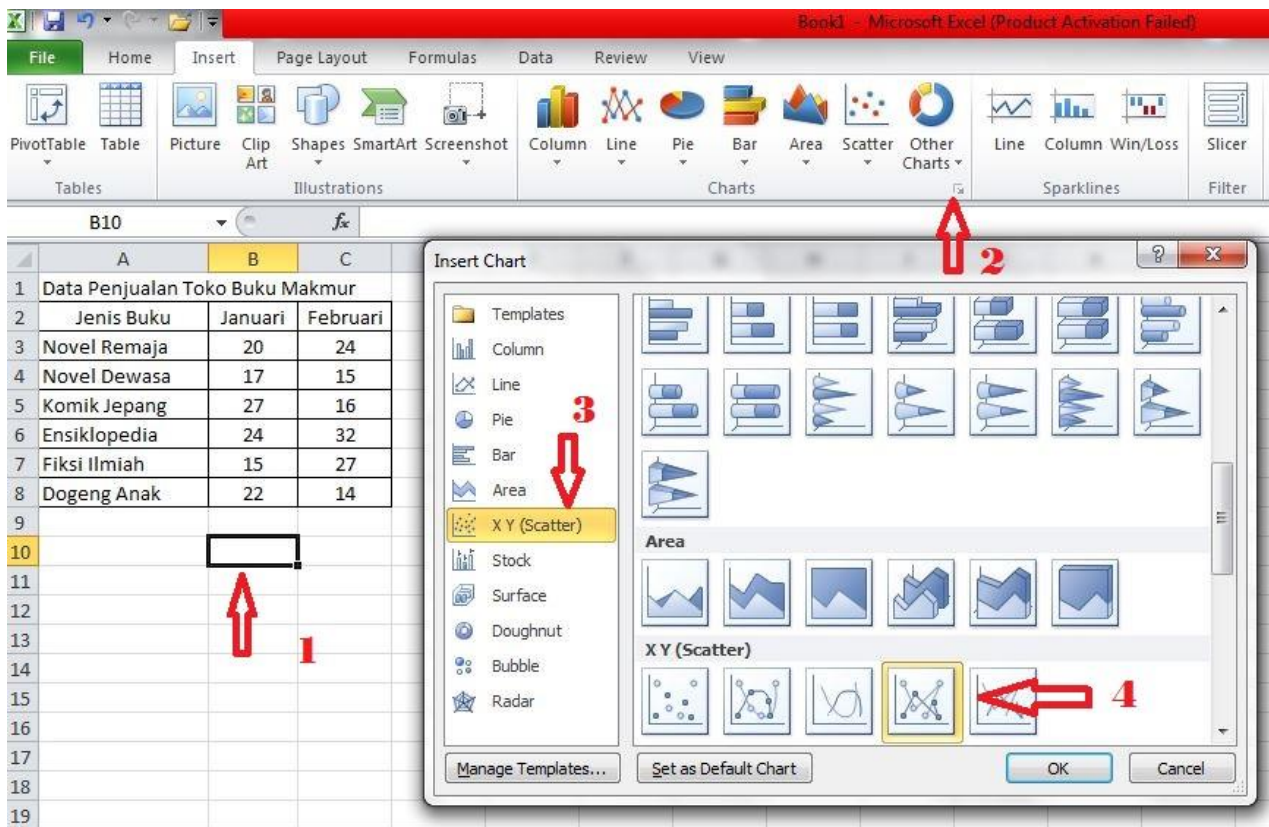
Book1 - Microsoft Excel (Product Activation Failed)

File Home Insert Page Layout Formulas Data Review View

PivotTable Table
Tables

Picture Clip Art Shapes SmartArt Screenshot
Illustrations

Column Line Pie Bar Area Scatter Other Charts
Charts

Line Column Win/Loss
Sparklines

Slicer
Filter

B10 $f_x$

| | A | B | C |
|---|---|---|---|
| 1 | Data Penjualan Toko Buku Makmur | | |
| 2 | Jenis Buku | Januari | Februari |
| 3 | Novel Remaja | 20 | 24 |
| 4 | Novel Dewasa | 17 | 15 |
| 5 | Komik Jepang | 27 | 16 |
| 6 | Ensiklopedia | 24 | 32 |
| 7 | Fiksi Ilmiah | 15 | 27 |
| 8 | Dogeng Anak | 22 | 14 |
| 9 | | | |
| 10 | | | |
| 11 | | | |
| 12 | | | |
| 13 | | | |
| 14 | | | |
| 15 | | | |
| 16 | | | |
| 17 | | | |
| 18 | | | |
| 19 | | | |

1

Insert Chart ? X

2

3

Templates
Column
Line
Pie
Bar
Area
X Y (Scatter)
Stock
Surface
Doughnut
Bubble
Radar

Area

X Y (Scatter)

4

Manage Templates... Set as Default Chart OK Cancel